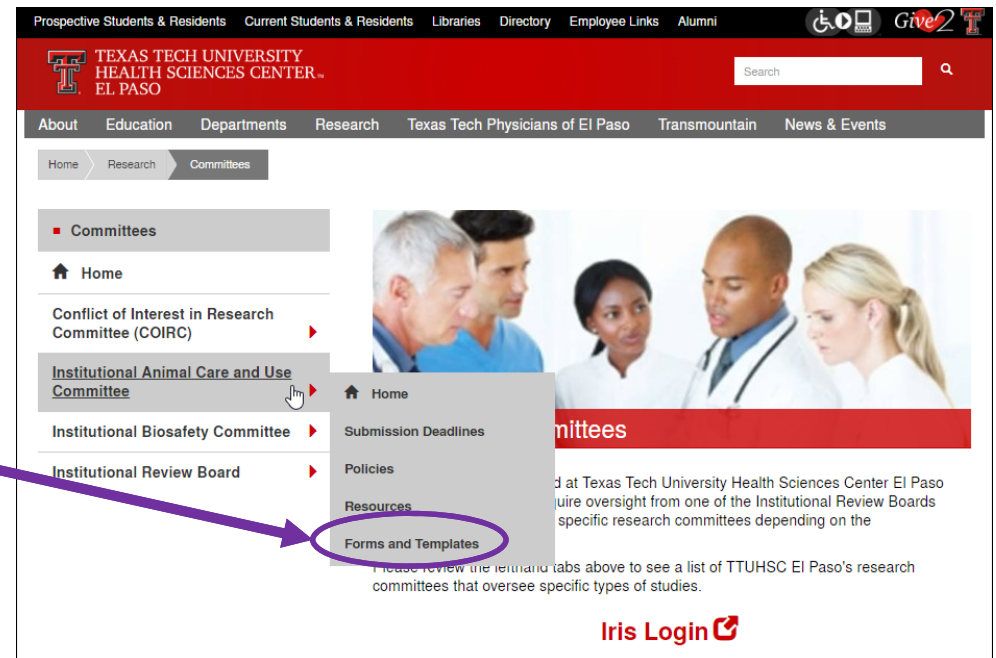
Prospective Students & Residents   Current Students & Residents   Libraries   Directory   Employee Links   Alumni

Give2

TEXAS TECH UNIVERSITY HEALTH SCIENCES CENTER™ EL PASO

Search

About   Education   Departments   Research   Texas Tech Physicians of El Paso   Transmountain   News & Events

Home   Research   Committees

Committees

Home

Conflict of Interest in Research Committee (COIRC)

Institutional Animal Care and Use Committee

Institutional Biosafety Committee

Institutional Review Board

Home

Submission Deadlines

Policies

Resources

Forms and Templates

mittees

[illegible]d at Texas Tech University Health Sciences Center El Paso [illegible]quire oversight from one of the Institutional Review Boards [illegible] specific research committees depending on the

Please review the lefthand tabs above to see a list of TTUHSC El Paso's research committees that oversee specific types of studies.

Iris Login